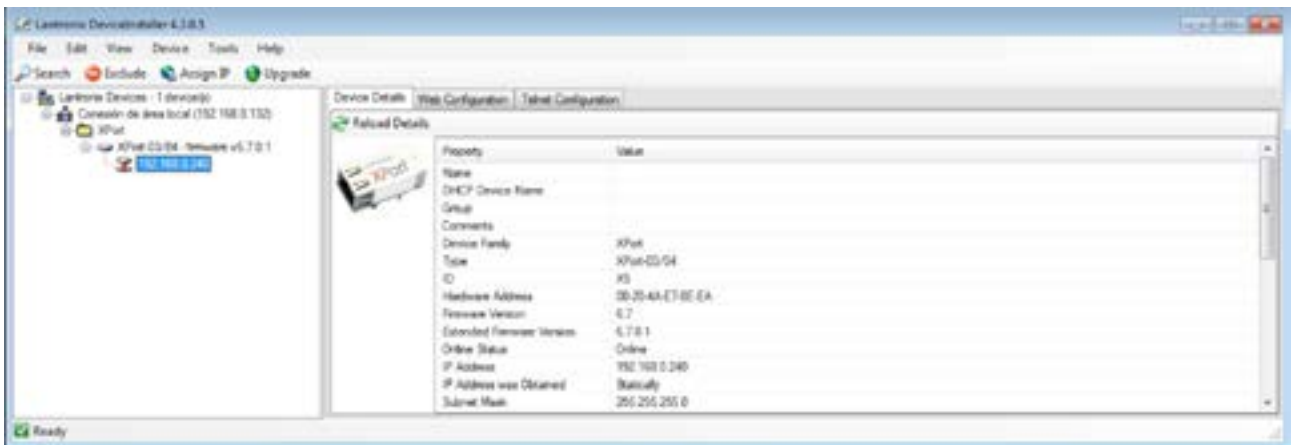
Lantronix DeviceInstaller 4.3.0.5

File Edit View Device Tools Help

Search Exclude Assign IP Upgrade

Lantronix Devices - 1 device(s)
Conexión de área local (192.168.0.132)
XPort
XPort-03/04 - firmware v6.7.0.1
192.168.0.240

Device Details Web Configuration Telnet Configuration

Reload Details

XPort

| Property | Value |
|---|---|
| Name | |
| DHCP Device Name | |
| Group | |
| Comments | |
| Device Family | XPort |
| Type | XPort-03/04 |
| ID | X5 |
| Hardware Address | 00-20-4A-E7-8E-EA |
| Firmware Version | 6.7 |
| Extended Firmware Version | 6.7.0.1 |
| Online Status | Online |
| IP Address | 192.168.0.240 |
| IP Address was Obtained | Statically |
| Subnet Mask | 255.255.255.0 |

Ready